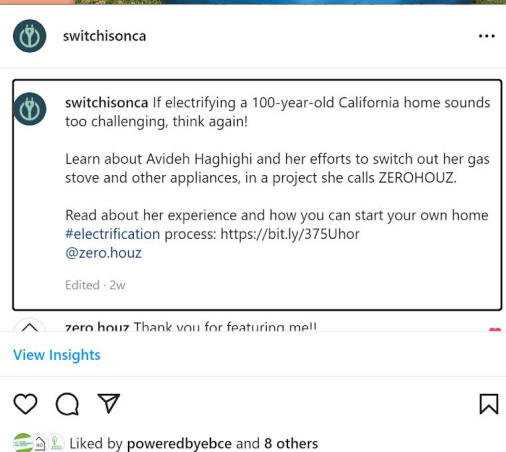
switchisonca

switchisonca If electrifying a 100-year-old California home sounds too challenging, think again!

Learn about Avideh Haghighi and her efforts to switch out her gas stove and other appliances, in a project she calls ZEROHOUZ.

Read about her experience and how you can start your own home #electrification process: https://bit.ly/375Uhor
@zero.houz

Edited · 2w

zero.houz Thank you for featuring me!!

View Insights

Liked by poweredbyebce and 8 others